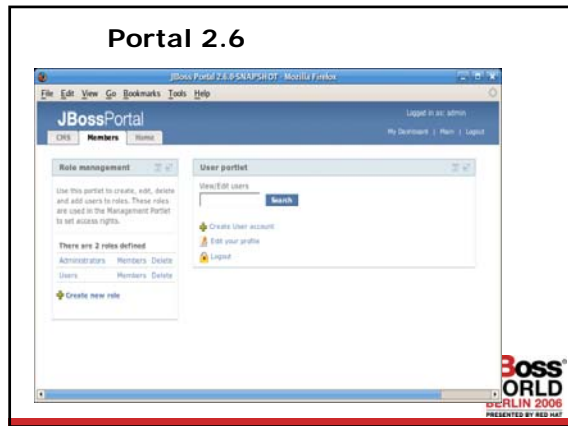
Portal 2.6

JBoss Portal 2.6.0-SNAPSHOT - Mozilla Firefox

File Edit View Go Bookmarks Tools Help

JBossPortal

Logged in as: admin

My Dashboard | Main | Logout

CMS Members Home

Role management

Use this portlet to create, edit, delete and add users to roles. These roles are used in the Management Portlet to set access rights.

There are 2 roles defined

| Administrators | Members | Delete |
|---|---|---|
| Users | Members | Delete |

Create new role

User portlet

View/Edit users

Search

Create User account

Edit your profile

Logout

JBoss WORLD BERLIN 2006 PRESENTED BY RED HAT